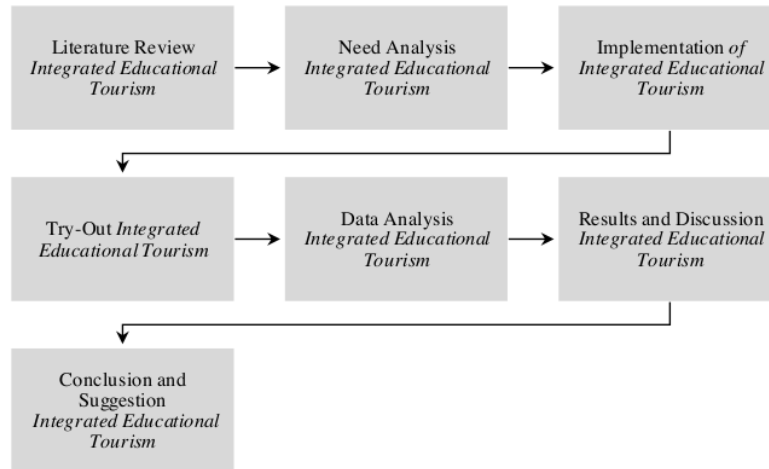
Literature Review
Integrated Educational Tourism

Need Analysis
Integrated Educational Tourism

Implementation of Integrated Educational Tourism

Try-Out Integrated Educational Tourism

Data Analysis
Integrated Educational Tourism

Results and Discussion
Integrated Educational Tourism

Conclusion and Suggestion
Integrated Educational Tourism